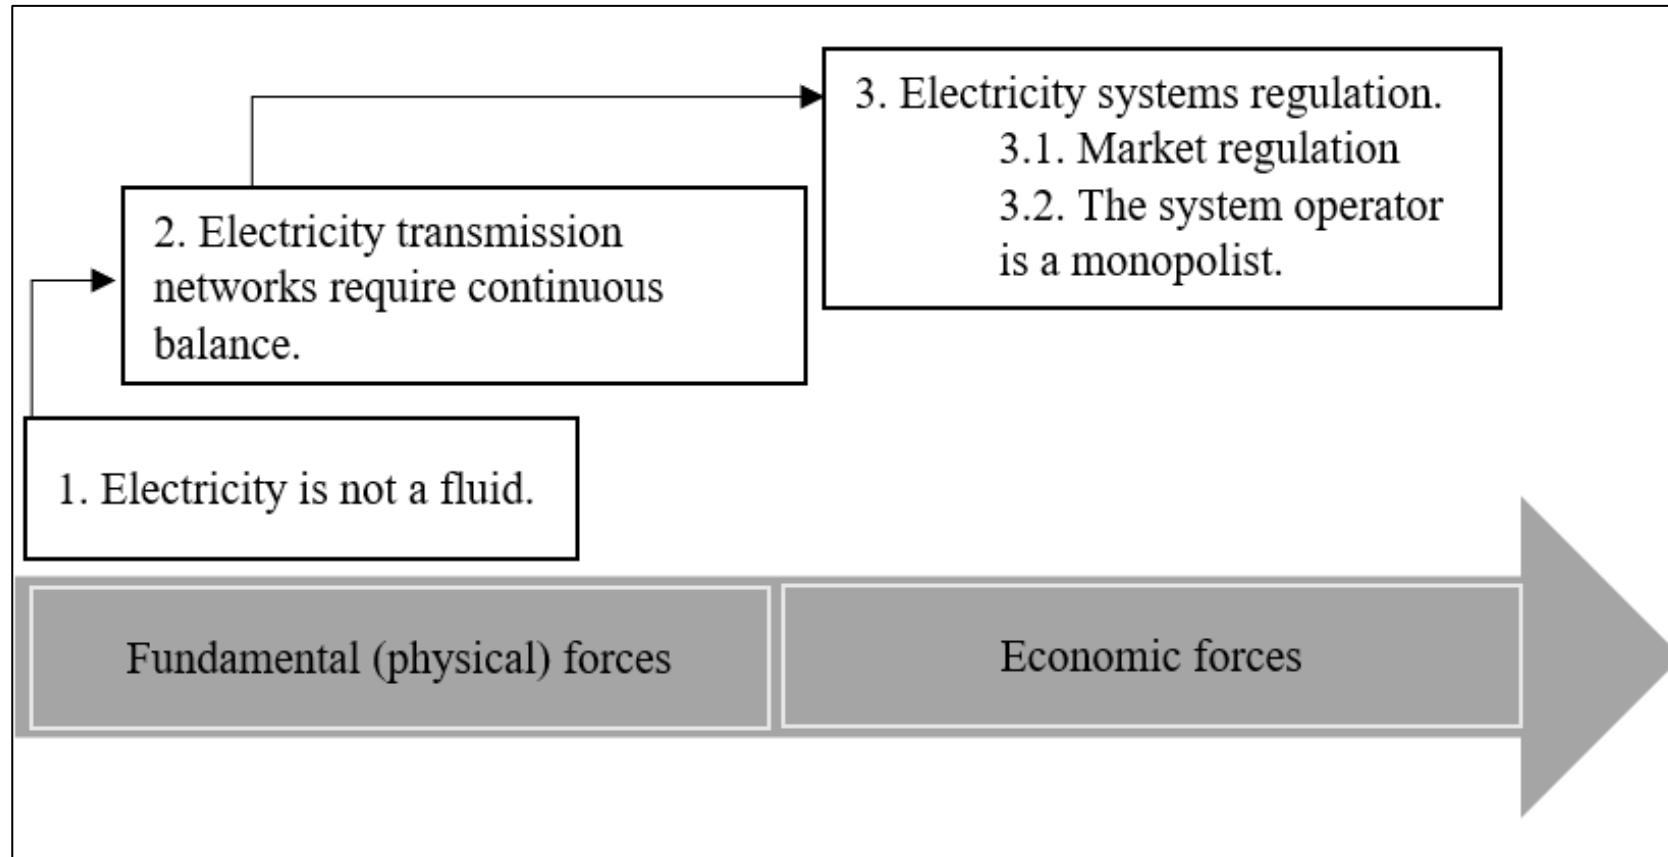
3. Electricity systems regulation.
3.1. Market regulation
3.2. The system operator is a monopolist.

2. Electricity transmission networks require continuous balance.

1. Electricity is not a fluid.

Fundamental (physical) forces

Economic forces